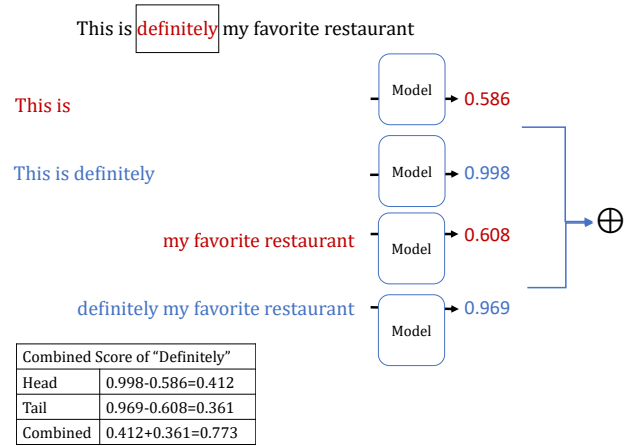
This is definitely my favorite restaurant

This is

Model

0.586

This is definitely

Model

0.998

my favorite restaurant

Model

0.608

definitely my favorite restaurant

Model

0.969

$\oplus$

| Combined Score of "Definitely" | |
|---|---|
| Head | 0.998-0.586=0.412 |
| Tail | 0.969-0.608=0.361 |
| Combined | 0.412+0.361=0.773 |